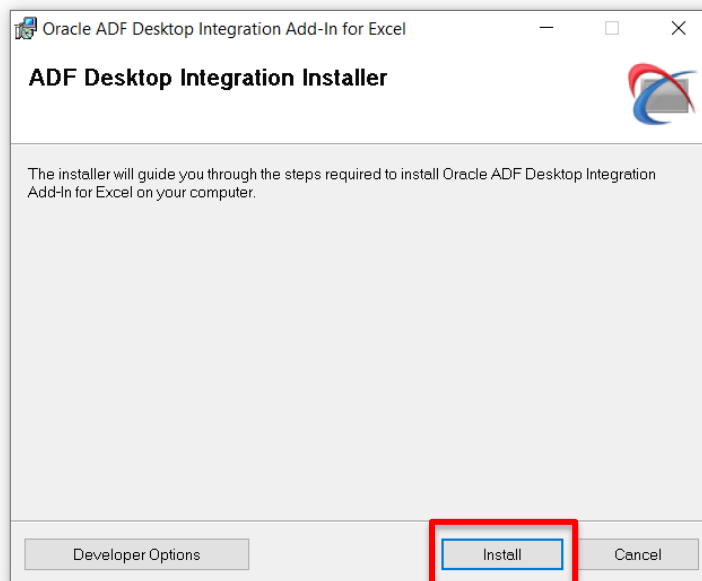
Oracle ADF Desktop Integration Add-In for Excel

ADF Desktop Integration Installer

The installer will guide you through the steps required to install Oracle ADF Desktop Integration Add-In for Excel on your computer.

Developer Options

Install

Cancel